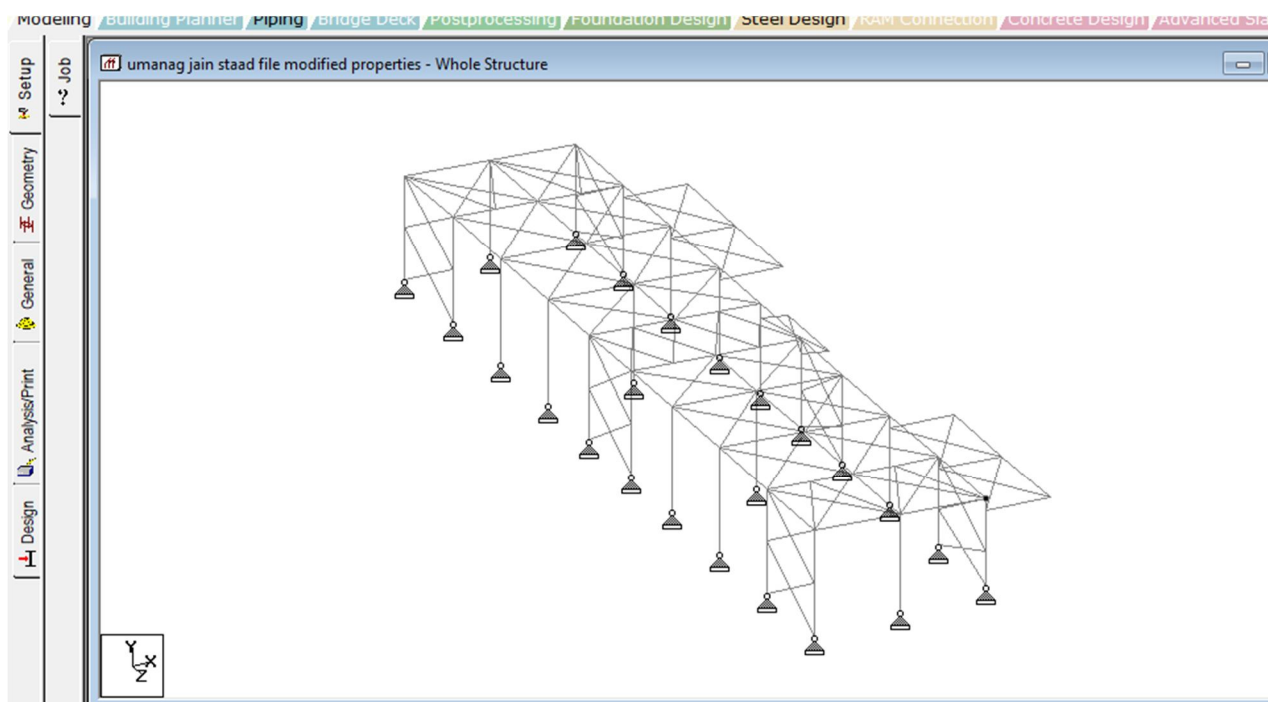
Modeling Building Planner Piping Bridge Deck Postprocessing Foundation Design Steel Design RAM Connection Concrete Design Advanced Sla

Setup
Geometry
General
Analysis/Print
Design

Job

umanag jain staad file modified properties - Whole Structure

Y
X
Z